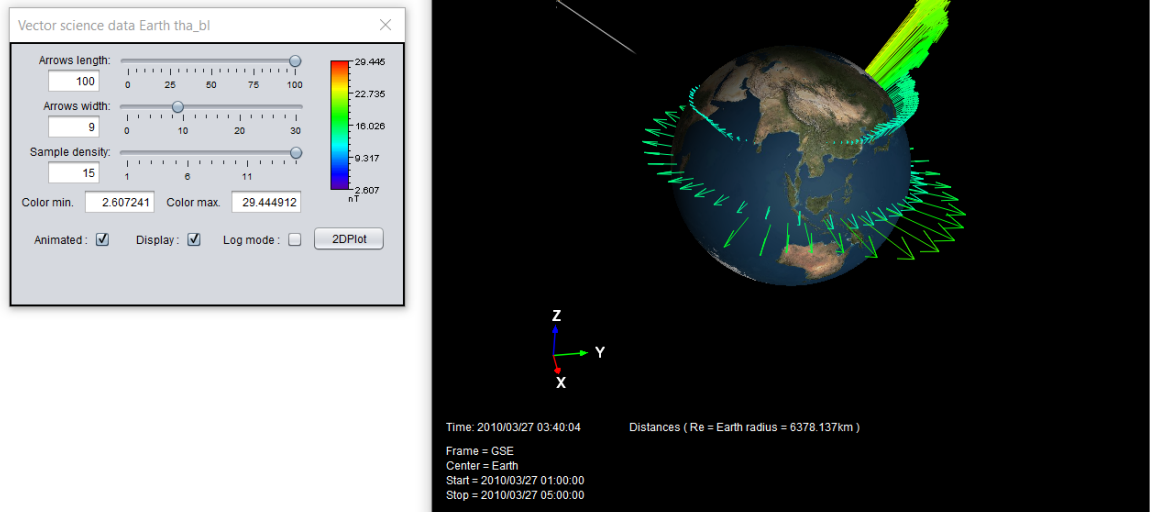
Vector science data Earth tha_bl

Arrows length:
100
0 25 50 75 100

Arrows width:
9
0 10 20 30

Sample density:
15
1 6 11

29.445
22.735
16.026
9.317
2.607
nT

Color min. 2.607241 Color max. 29.444912

Animated : ☑ Display : ☑ Log mode : ☐ 2DPlot

Z
Y
X

Time: 2010/03/27 03:40:04

Distances ( Re = Earth radius = 6378.137km )

Frame = GSE
Center = Earth
Start = 2010/03/27 01:00:00
Stop = 2010/03/27 05:00:00